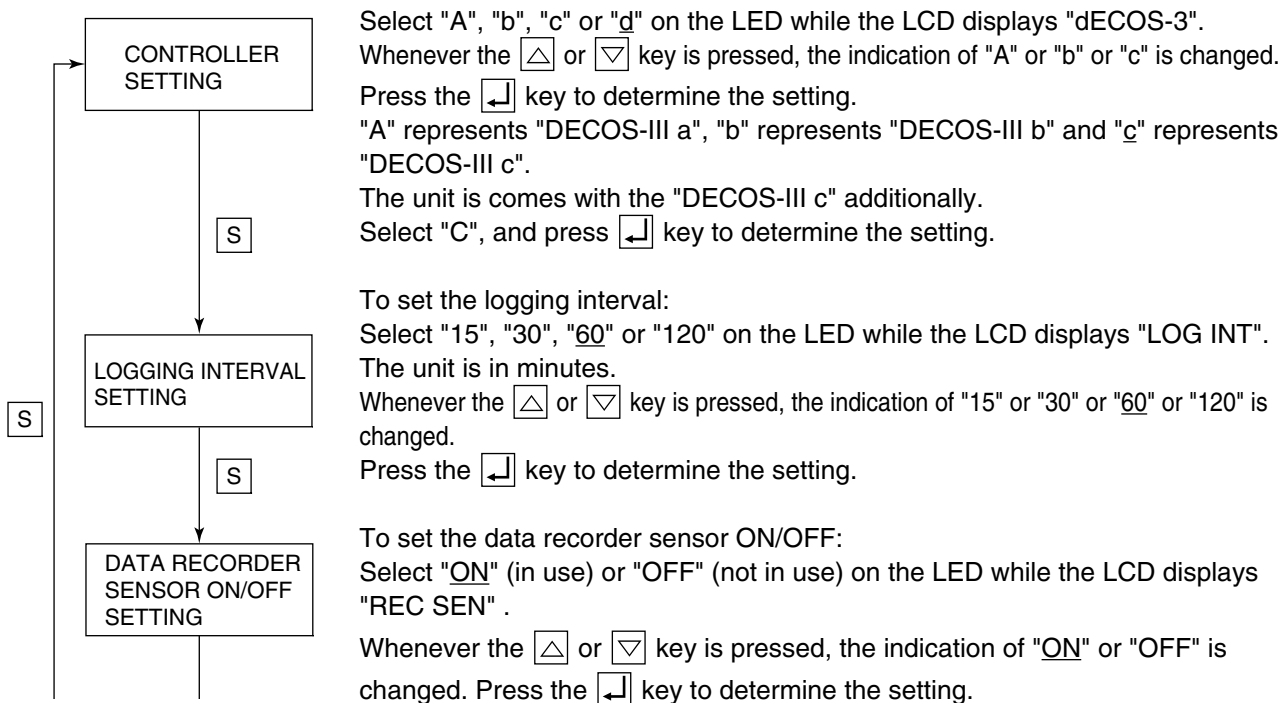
CONTROLLER SETTING

S

LOGGING INTERVAL SETTING

S

DATA RECORDER SENSOR ON/OFF SETTING

S

Select "A", "b", "c" or "d" on the LED while the LCD displays "dECOS-3".
Whenever the △ or ▽ key is pressed, the indication of "A" or "b" or "c" is changed.
Press the ↵ key to determine the setting.
"A" represents "DECOS-III a", "b" represents "DECOS-III b" and "c" represents "DECOS-III c".
The unit is comes with the "DECOS-III c" additionally.
Select "C", and press ↵ key to determine the setting.

To set the logging interval:
Select "15", "30", "60" or "120" on the LED while the LCD displays "LOG INT".
The unit is in minutes.
Whenever the △ or ▽ key is pressed, the indication of "15" or "30" or "60" or "120" is changed.
Press the ↵ key to determine the setting.

To set the data recorder sensor ON/OFF:
Select "ON" (in use) or "OFF" (not in use) on the LED while the LCD displays "REC SEN" .
Whenever the △ or ▽ key is pressed, the indication of "ON" or "OFF" is changed. Press the ↵ key to determine the setting.